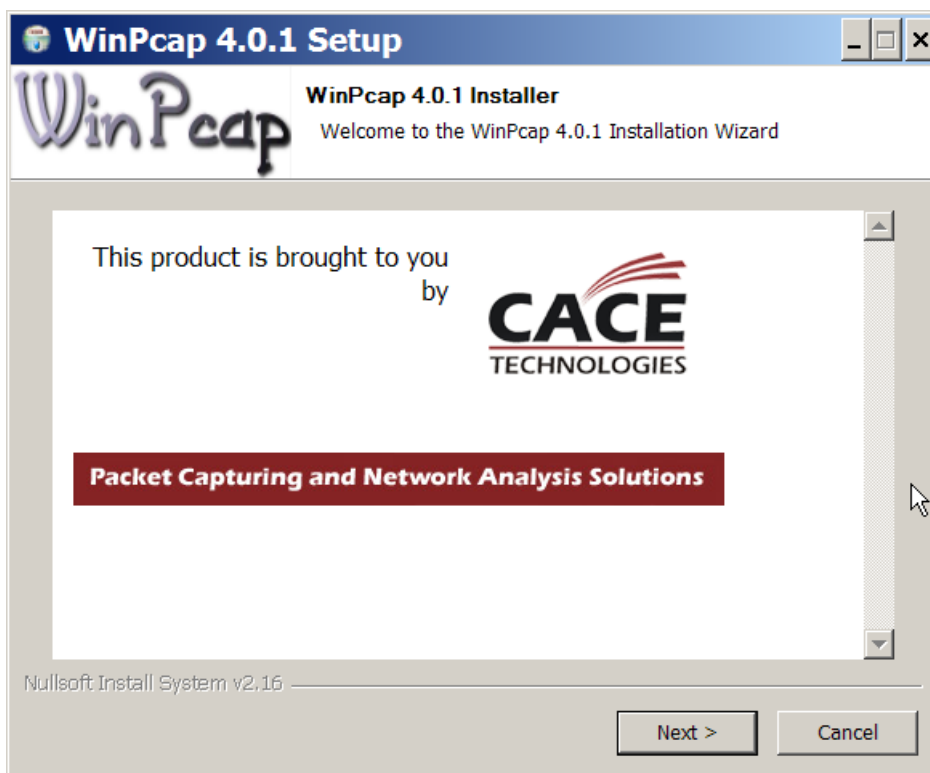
WinPcap 4.0.1 Setup

WinPcap

WinPcap 4.0.1 Installer
Welcome to the WinPcap 4.0.1 Installation Wizard

This product is brought to you by

CACE
TECHNOLOGIES

Packet Capturing and Network Analysis Solutions

Nullsoft Install System v2.16

Next >
Cancel